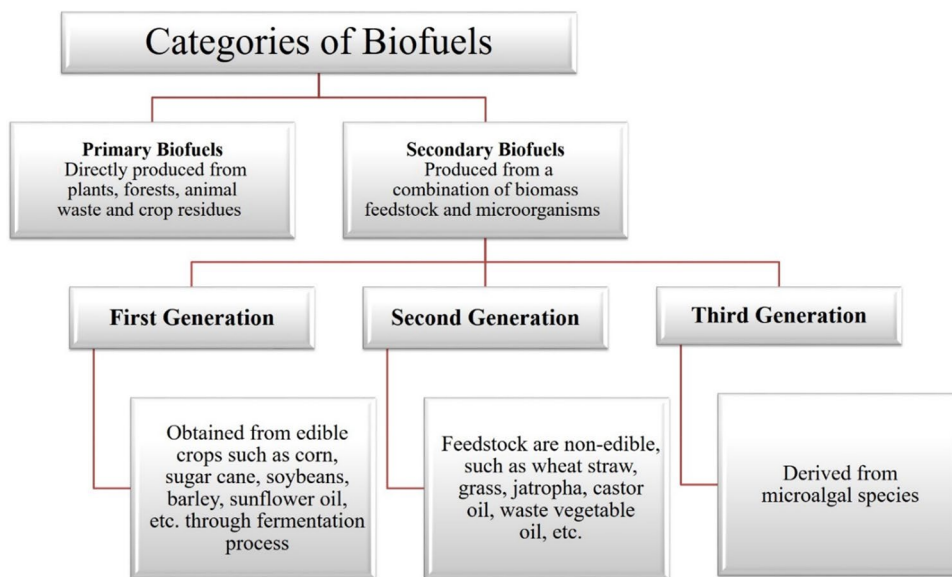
Categories of Biofuels

**Primary Biofuels**
Directly produced from plants, forests, animal waste and crop residues

**Secondary Biofuels**
Produced from a combination of biomass feedstock and microorganisms

**First Generation**

**Second Generation**

**Third Generation**

Obtained from edible crops such as corn, sugar cane, soybeans, barley, sunflower oil, etc. through fermentation process

Feedstock are non-edible, such as wheat straw, grass, jatropha, castor oil, waste vegetable oil, etc.

Derived from microalgal species